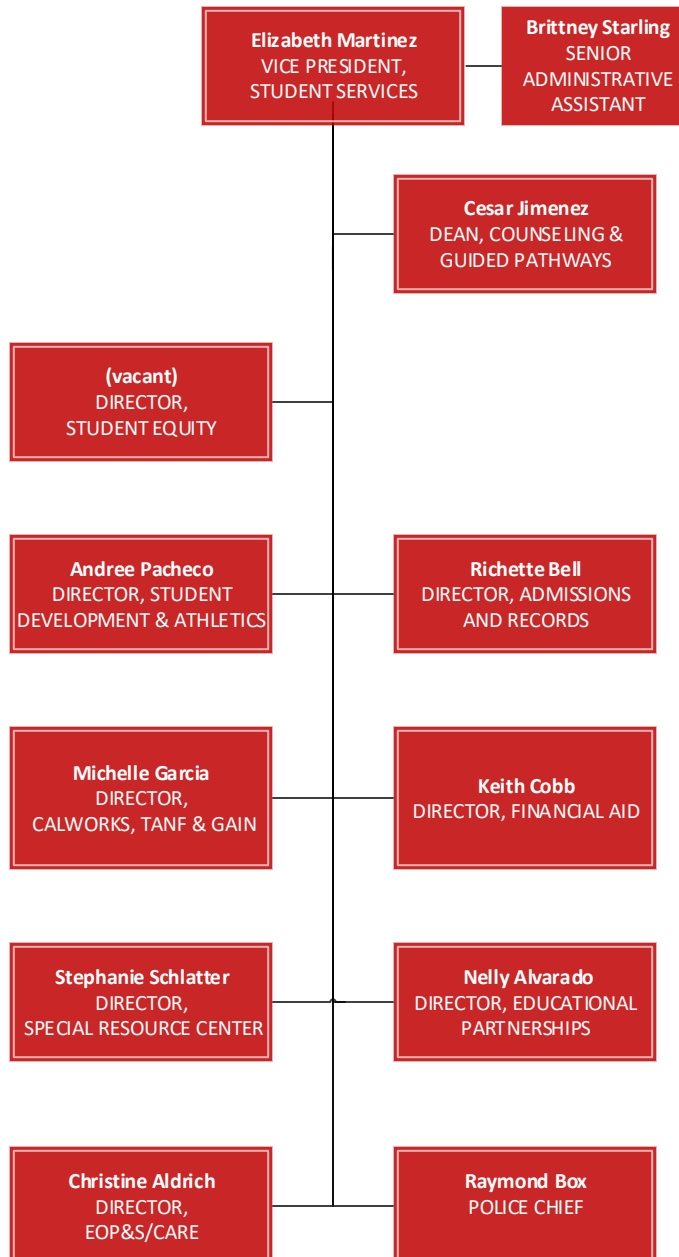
**Elizabeth Martinez**
VICE PRESIDENT, STUDENT SERVICES

**Brittney Starling**
SENIOR ADMINISTRATIVE ASSISTANT

**Cesar Jimenez**
DEAN, COUNSELING & GUIDED PATHWAYS

**(vacant)**
DIRECTOR, STUDENT EQUITY

**Andree Pacheco**
DIRECTOR, STUDENT DEVELOPMENT & ATHLETICS

**Richette Bell**
DIRECTOR, ADMISSIONS AND RECORDS

**Michelle Garcia**
DIRECTOR, CALWORKS, TANF & GAIN

**Keith Cobb**
DIRECTOR, FINANCIAL AID

**Stephanie Schlatter**
DIRECTOR, SPECIAL RESOURCE CENTER

**Nelly Alvarado**
DIRECTOR, EDUCATIONAL PARTNERSHIPS

**Christine Aldrich**
DIRECTOR, EOP&S/CARE

**Raymond Box**
POLICE CHIEF